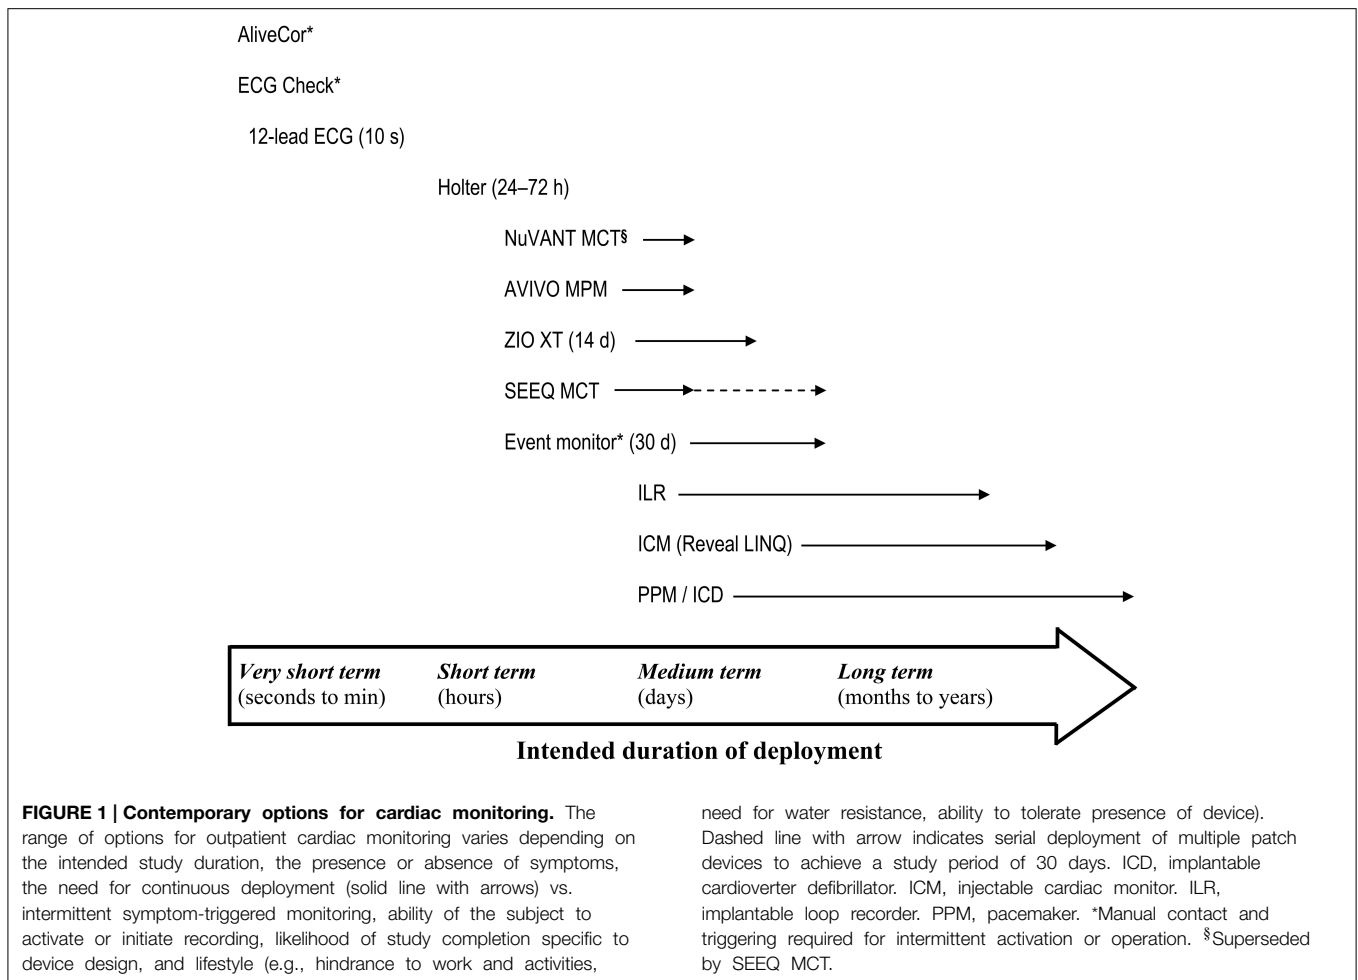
AliveCor*

ECG Check*

12-lead ECG (10 s)

Holter (24–72 h)

NuVANT MCT$^{§}$

AVIVO MPM

ZIO XT (14 d)

SEEQ MCT

Event monitor* (30 d)

ILR

ICM (Reveal LINQ)

PPM / ICD

*Very short term* (seconds to min) *Short term* (hours) *Medium term* (days) *Long term* (months to years)

Intended duration of deployment

**FIGURE 1 | Contemporary options for cardiac monitoring.** The range of options for outpatient cardiac monitoring varies depending on the intended study duration, the presence or absence of symptoms, the need for continuous deployment (solid line with arrows) vs. intermittent symptom-triggered monitoring, ability of the subject to activate or initiate recording, likelihood of study completion specific to device design, and lifestyle (e.g., hindrance to work and activities, need for water resistance, ability to tolerate presence of device). Dashed line with arrow indicates serial deployment of multiple patch devices to achieve a study period of 30 days. ICD, implantable cardioverter defibrillator. ICM, injectable cardiac monitor. ILR, implantable loop recorder. PPM, pacemaker. *Manual contact and triggering required for intermittent activation or operation. $^{§}$Superseded by SEEQ MCT.